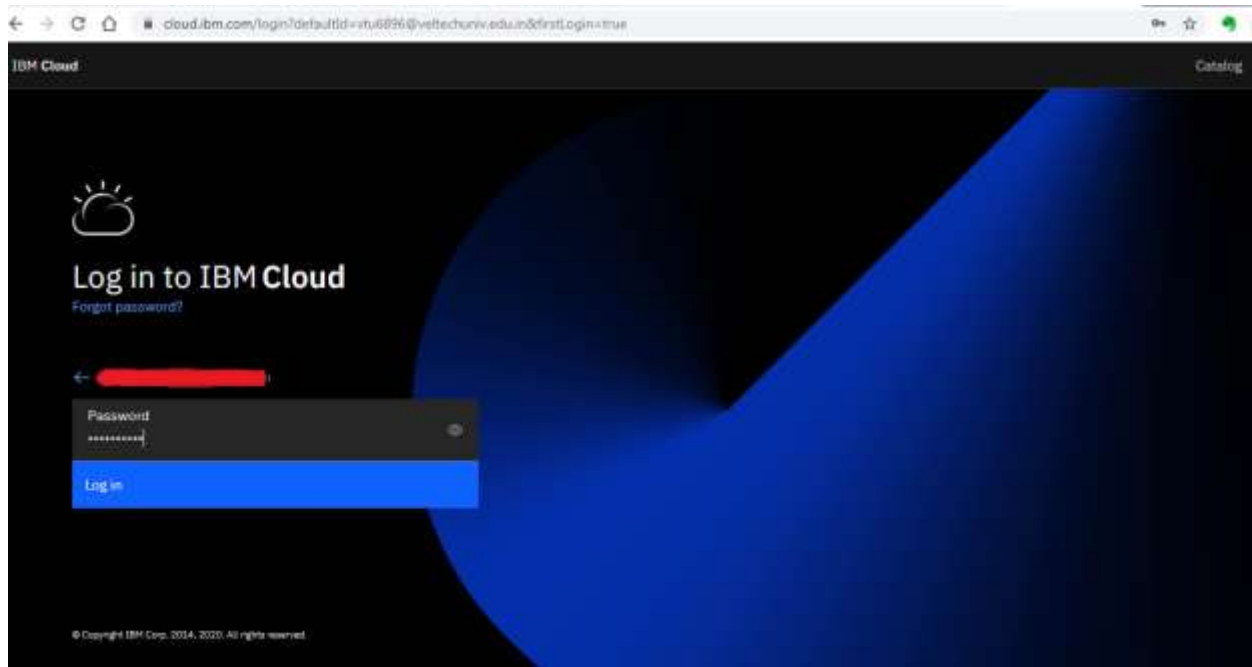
cloud.ibm.com/login?defaultId=vtu6896@veltechuniv.edu.in&firstLogin=true

IBM Cloud

Catalog

Log in to IBM Cloud

Forgot password?

Password

••••••••••

Log in

© Copyright IBM Corp. 2014, 2020. All rights reserved.